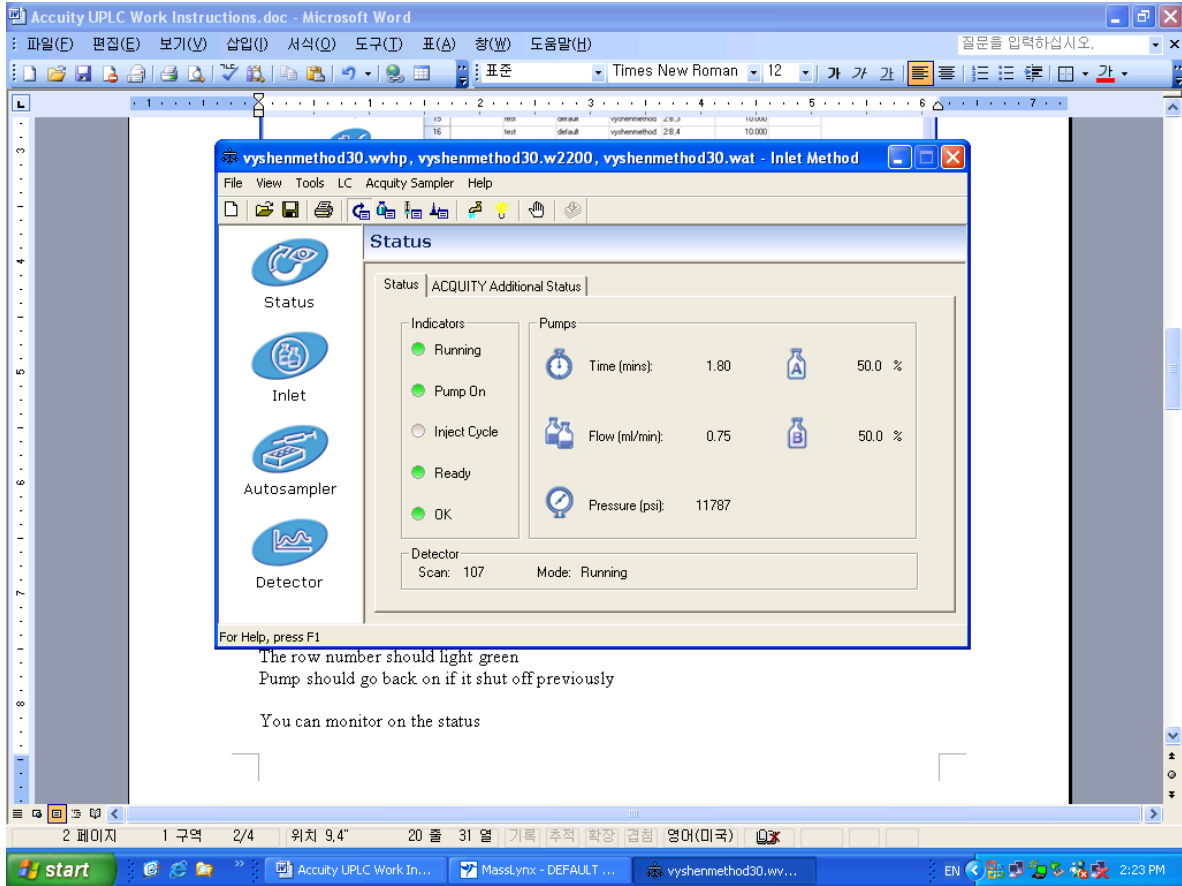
Accuity UPLC Work Instructions.doc - Microsoft Word

파일(F) 편집(E) 보기(V) 삽입(I) 서식(O) 도구(T) 표(A) 창(W) 도움말(H)

질문을 입력하십시오.

표준 Times New Roman 12 가 가 가

| 15 | test | default | vyshenmethod | 28.3 | 10.000 |
|---|---|---|---|---|---|
| 16 | test | default | vyshenmethod | 28.4 | 10.000 |

vyshenmethod30.wvhp, vyshenmethod30.w2200, vyshenmethod30.wat - Inlet Method

File View Tools LC Acquity Sampler Help

Status

Inlet

Autosampler

Detector

Status

Status ACQUITY Additional Status

Indicators

Running

Pump On

Inject Cycle

Ready

OK

Pumps

Time (mins): 1.80

A 50.0 %

Flow (ml/min): 0.75

B 50.0 %

Pressure (psi): 11787

Detector

Scan: 107 Mode: Running

For Help, press F1

The row number should light green
Pump should go back on if it shut off previously

You can monitor on the status

2 페이지 1 구역 2/4 위치 9.4" 20 줄 31 열 기록 추적 확장 겹침 영어(미국)

start Accuity UPLC Work In... MassLynx - DEFAULT ... vyshenmethod30.wv... EN 2:23 PM